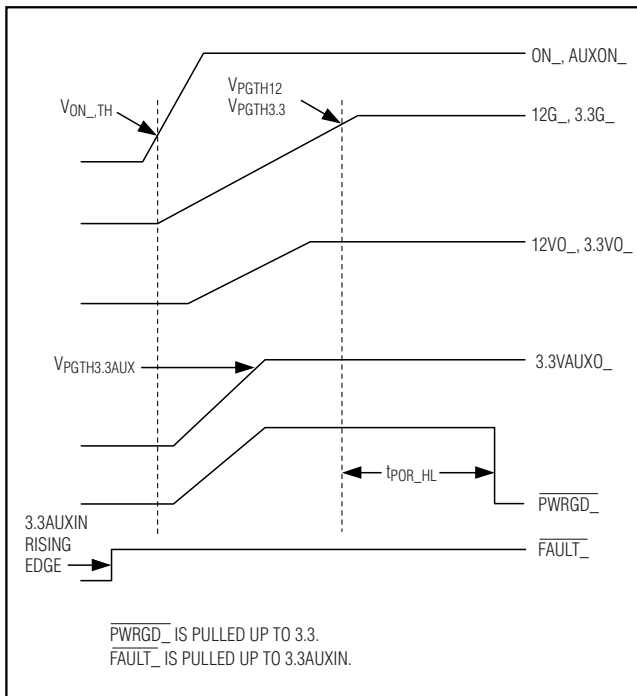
ON_, AUXON_

$V_{ON\_,TH}$

$V_{PGTH12}$
$V_{PGTH3.3}$

12G_, 3.3G_

12VO_, 3.3VO_

$V_{PGTH3.3AUX}$

3.3VAUXO_

$t_{POR\_HL}$

$\overline{PWRGD\_}$

3.3AUXIN RISING EDGE

$\overline{FAULT\_}$

$\overline{PWRGD\_}$ IS PULLED UP TO 3.3.
$\overline{FAULT\_}$ IS PULLED UP TO 3.3AUXIN.